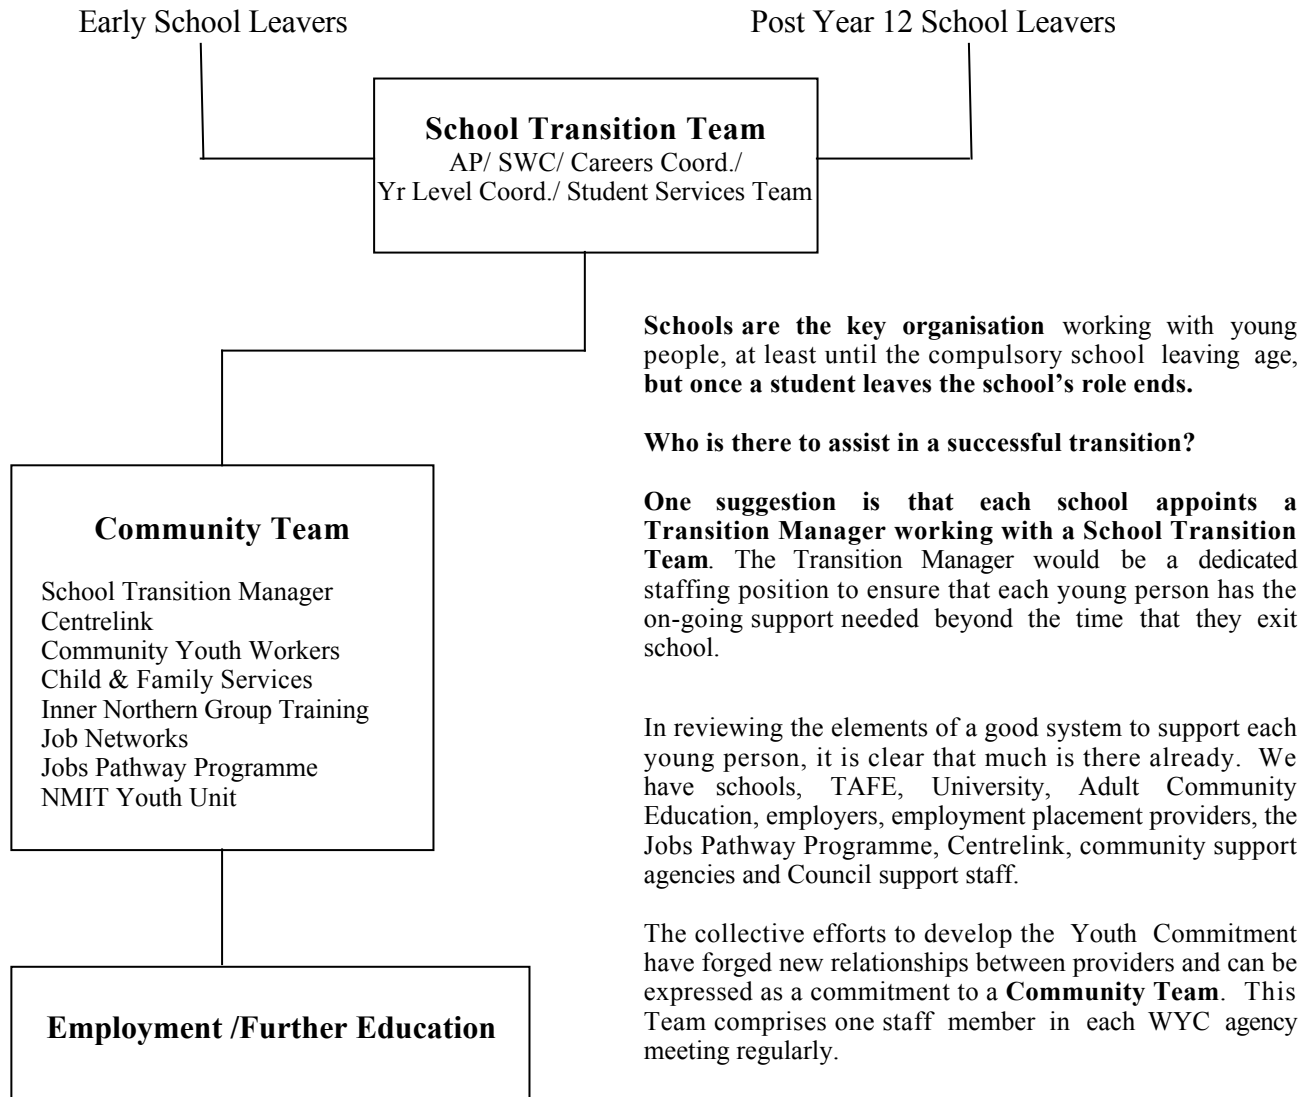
Early School Leavers

Post Year 12 School Leavers

School Transition Team
AP/ SWC/ Careers Coord./ Yr Level Coord./ Student Services Team

Community Team

School Transition Manager
Centrelink
Community Youth Workers
Child & Family Services
Inner Northern Group Training
Job Networks
Jobs Pathway Programme
NMIT Youth Unit

Employment /Further Education

**Schools are the key organisation** working with young people, at least until the compulsory school leaving age, **but once a student leaves the school's role ends.**

**Who is there to assist in a successful transition?**

**One suggestion is that each school appoints a Transition Manager working with a School Transition Team**. The Transition Manager would be a dedicated staffing position to ensure that each young person has the on-going support needed beyond the time that they exit school.

In reviewing the elements of a good system to support each young person, it is clear that much is there already. We have schools, TAFE, University, Adult Community Education, employers, employment placement providers, the Jobs Pathway Programme, Centrelink, community support agencies and Council support staff.

The collective efforts to develop the Youth Commitment have forged new relationships between providers and can be expressed as a commitment to a **Community Team**. This Team comprises one staff member in each WYC agency meeting regularly.